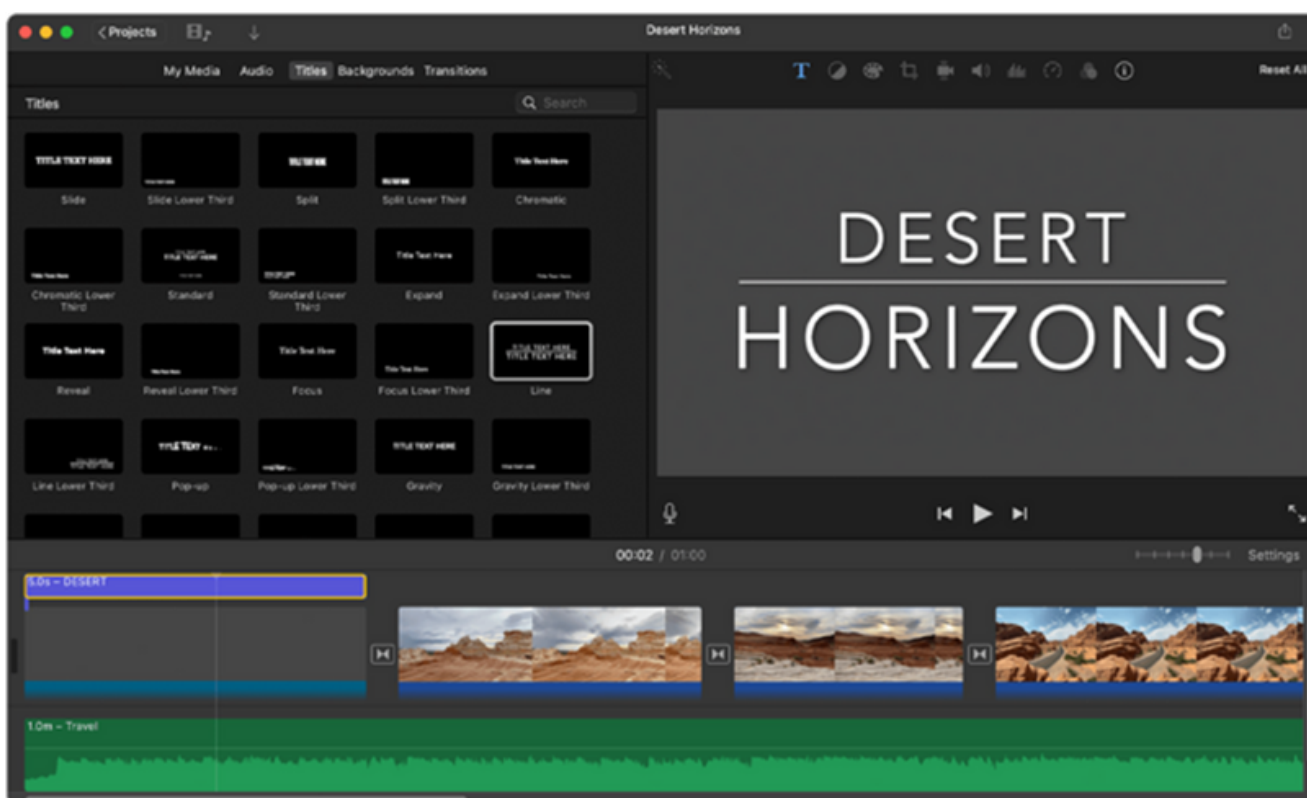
< Projects

Desert Horizons

My Media Audio Titles Backgrounds Transitions

Reset All

Titles

Search

TITLE TEXT HERE
Slide

Slide Lower Third

Split

Split Lower Third

Title Text Here
Chromatic

Chromatic Lower Third

Standard

Standard Lower Third

Title Text Here
Expand

Expand Lower Third

Title Text Here
Reveal

Reveal Lower Third

Title Text Here
Focus

Focus Lower Third

TITLE TEXT HERE
Line

Line Lower Third

TITLE TEXT
Pop-up

Pop-up Lower Third

TITLE TEXT HERE
Gravity

Gravity Lower Third

DESERT
HORIZONS

00:02 / 01:00

Settings

5.0s – DESERT

1.0m – Travel